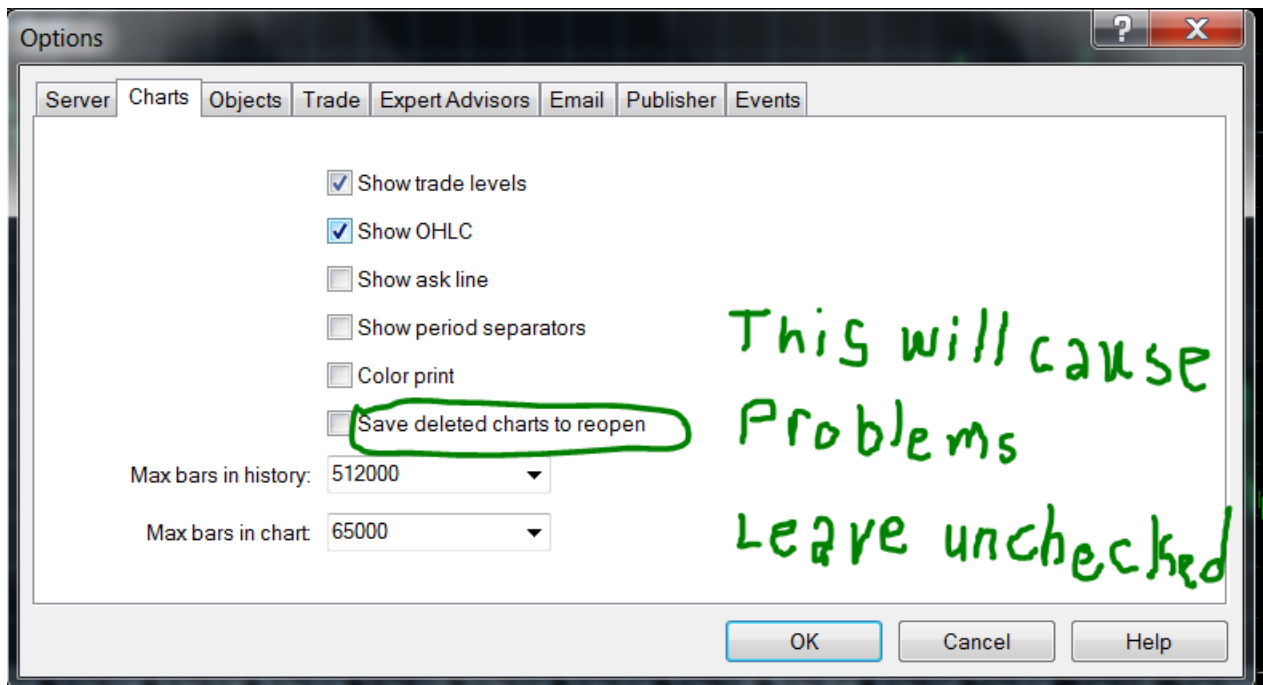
Options

?

X

Server
Charts
Objects
Trade
Expert Advisors
Email
Publisher
Events

Show trade levels

Show OHLC

Show ask line

Show period separators

Color print

Save deleted charts to reopen

Max bars in history: 512000

Max bars in chart: 65000

This will cause Problems

Leave unchecked

OK
Cancel
Help